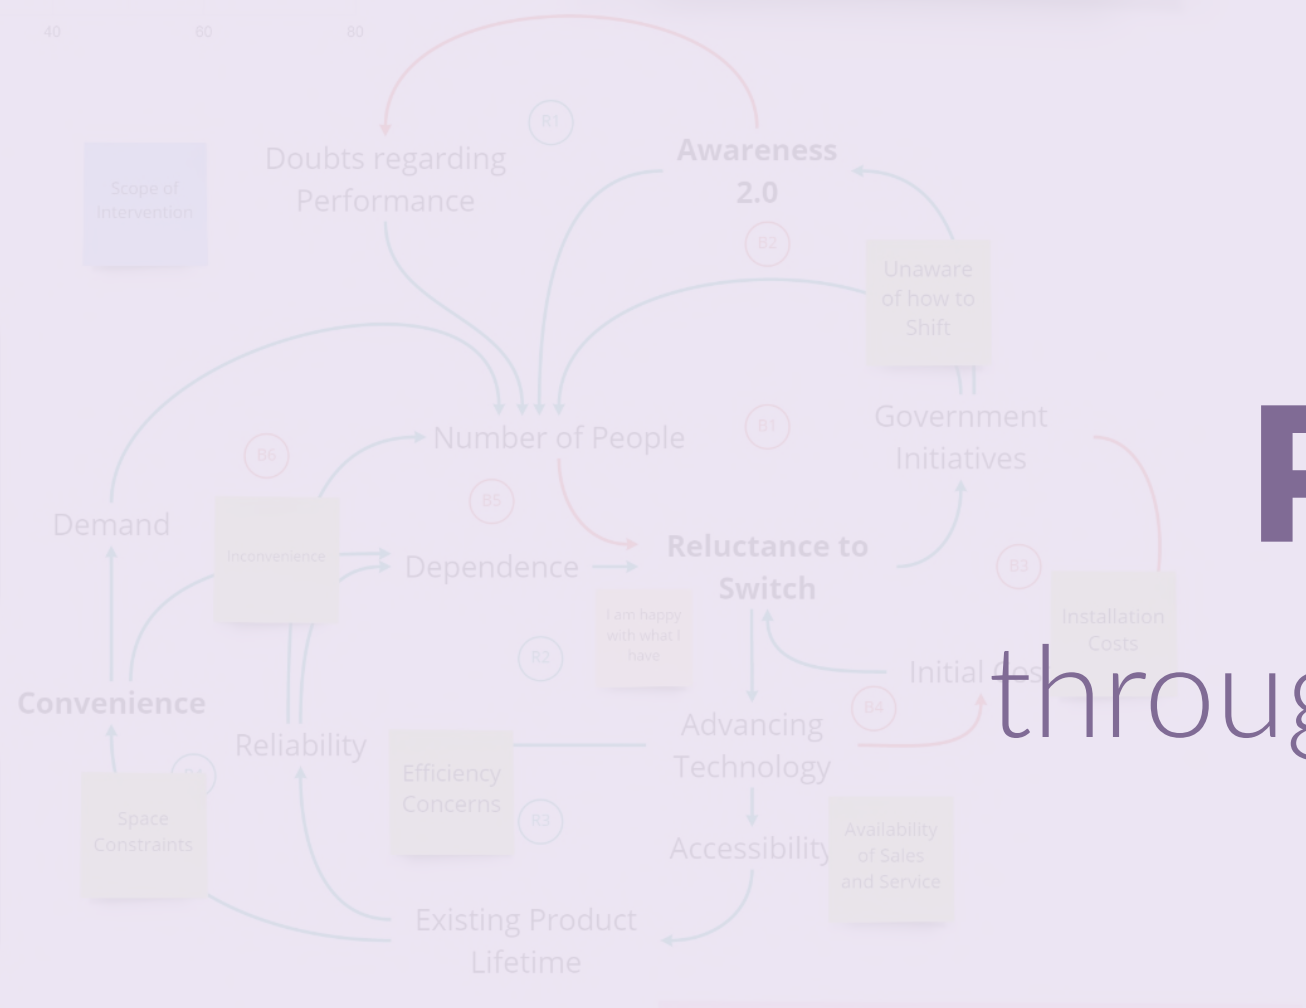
40
60
80

Scope of Intervention

Doubts regarding Performance

R1

Awareness 2.0

B2

Unaware of how to Shift

Government Initiatives

Number of People

B1

B6

B5

Demand

Inconvenience

Dependence

Reluctance to Switch

I am happy with what I have

B3

Installation Costs

R2

Initial Cos

B4

Convenience

Reliability

Efficiency Concerns

Advancing Technology

B4

Space Constraints

R3

Accessibility

Availability of Sales and Service

Existing Product Lifetime

F

throug